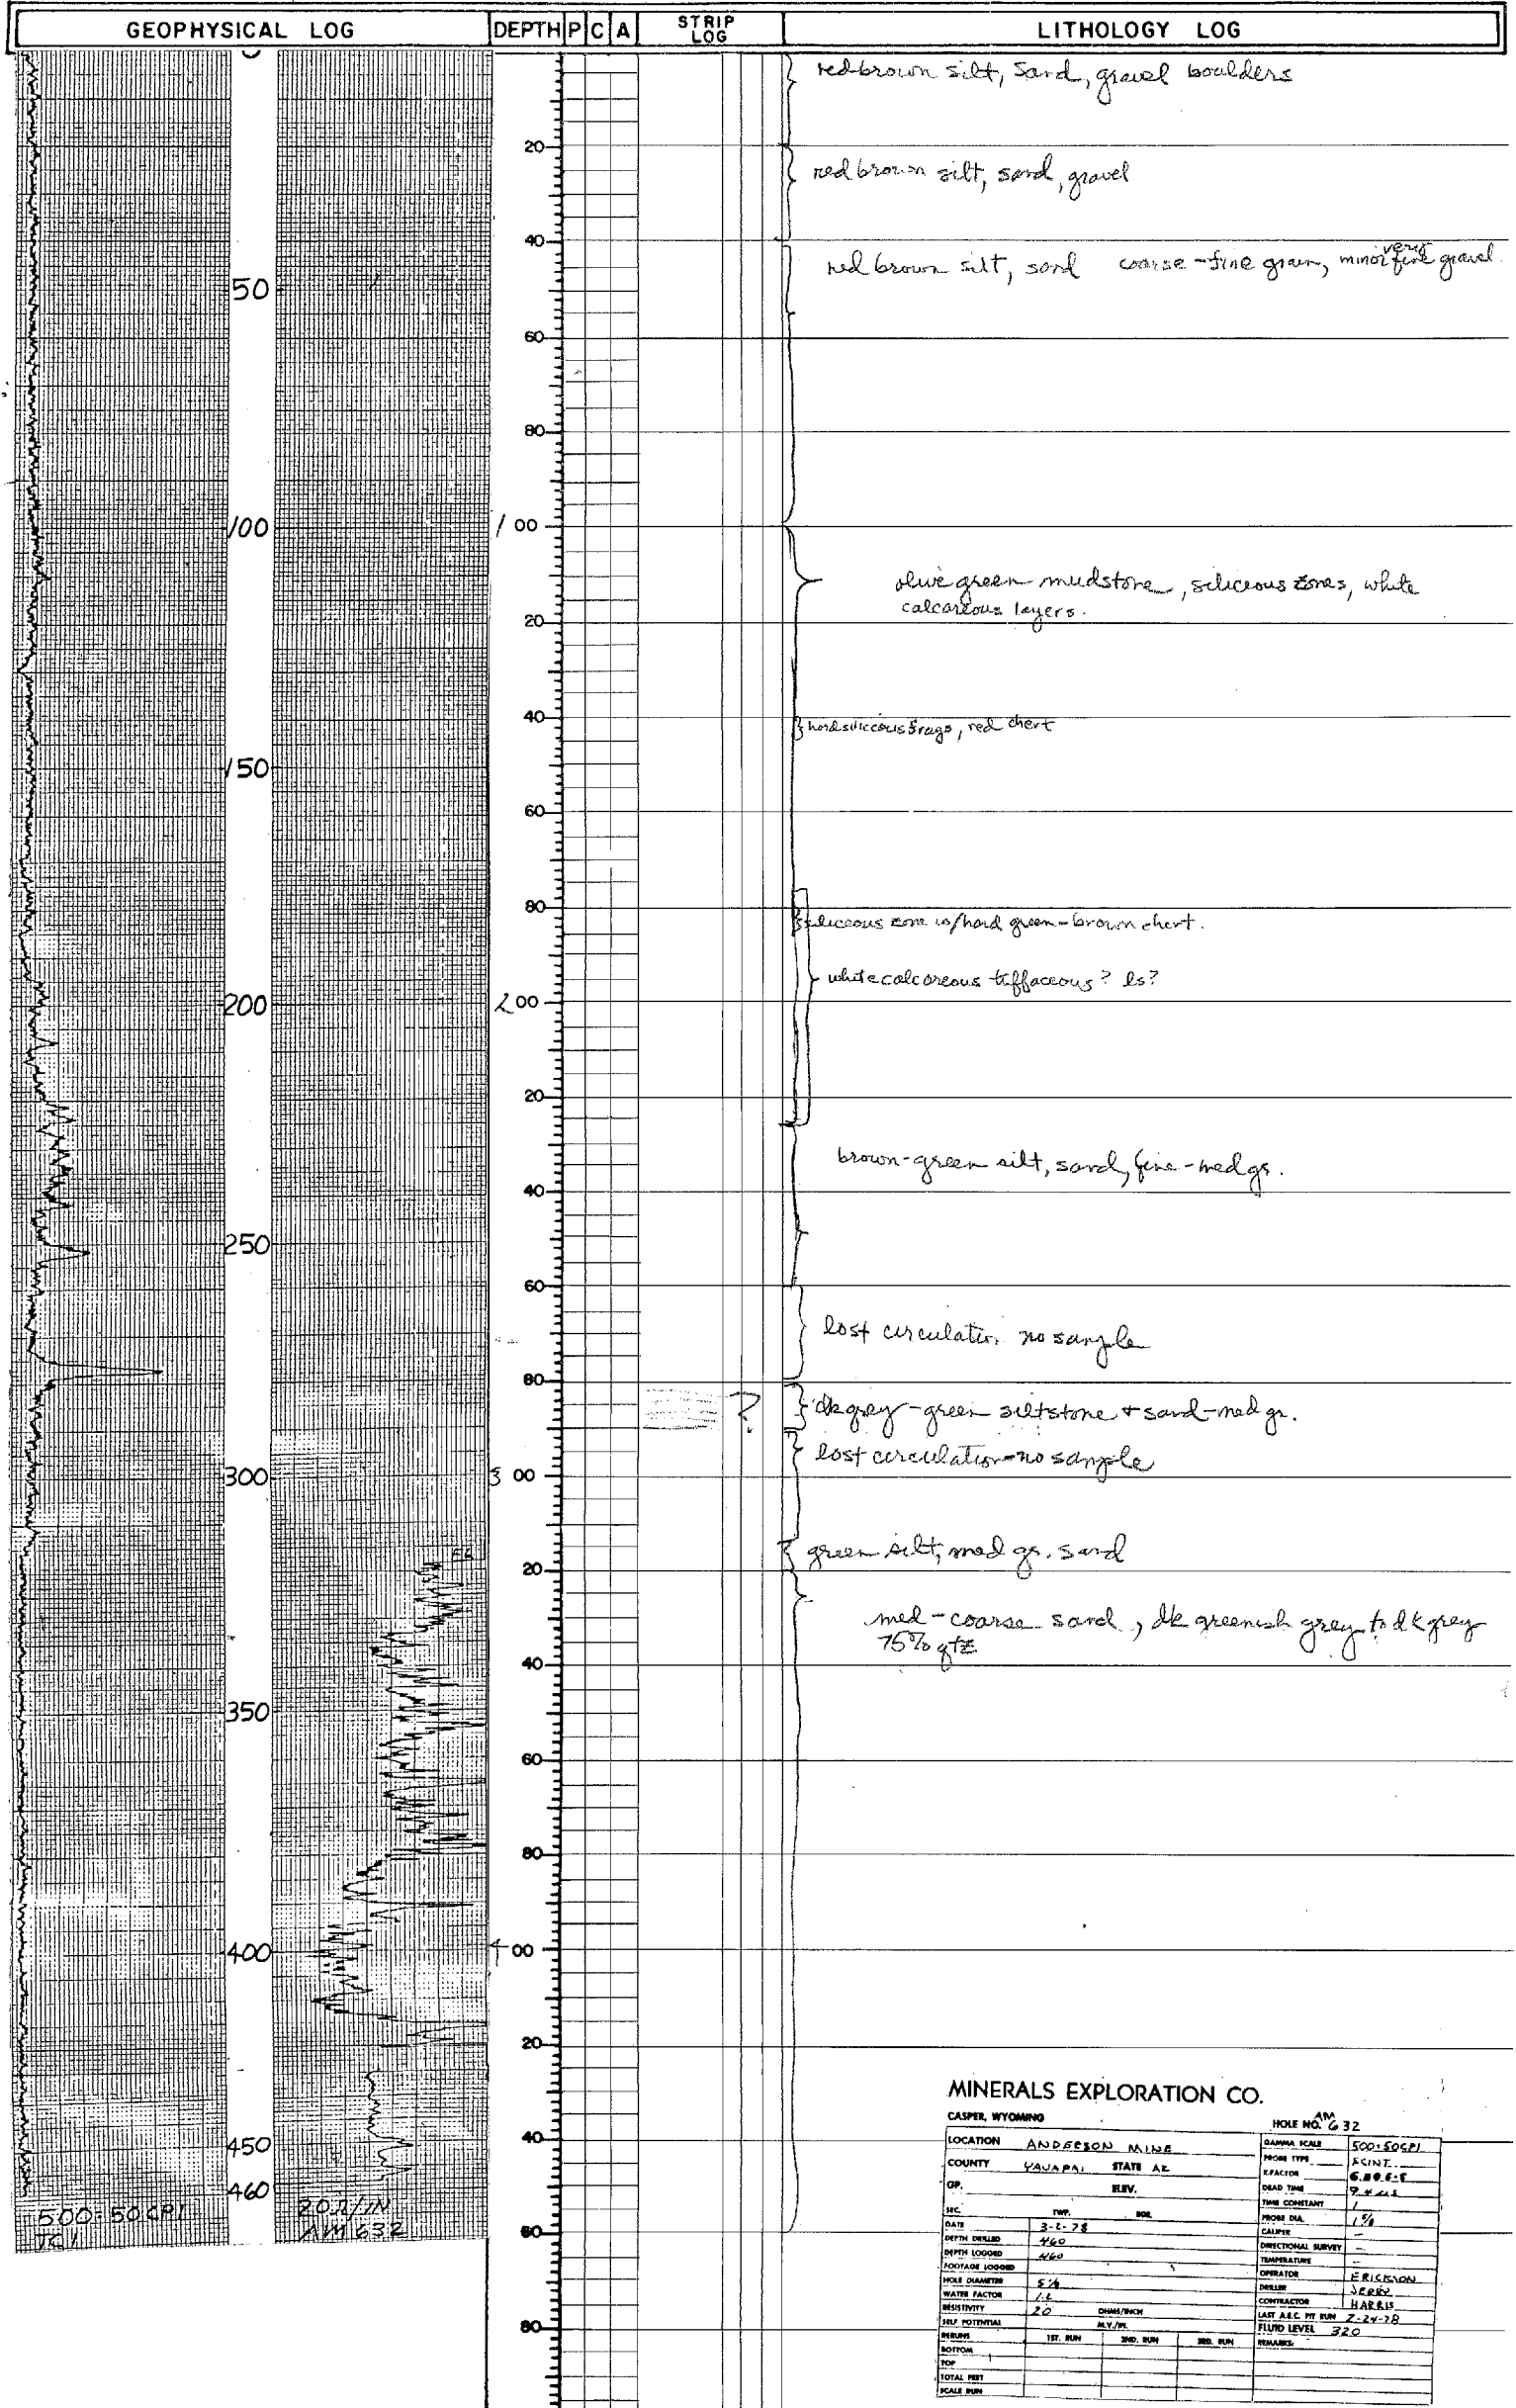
GEOPHYSICAL LOG | DEPTH | P | C | A | STRIP LOG | LITHOLOGY LOG

50
100
150
200
250
300
350
400
450
460
500: 50CPI
TC/
20Ω/IN
AM632

20
40
60
80
100
20
40
60
80
200
20
40
60
80
300
20
40
60
80
400
20
40
60
80

red-brown silt, Sand, gravel boulders

red brown silt, sand, gravel

red brown silt, sand coarse - fine grain, minor very fine gravel

olive green mudstone, siliceous zones, white calcareous layers.

hard siliceous frags, red chert

siliceous zone w/hard green-brown chert.

white calcareous tuffaceous? ls?

brown-green silt, sand, fine-med gr.

lost circulation no sample

?

dk grey-green siltstone + sand-med gr.

lost circulation-no sample

green silt, med gr. sand

med-coarse sand, dk greenish grey to dk grey 75% qtz

MINERALS EXPLORATION CO.
CASPER, WYOMING
HOLE NO. AM 632

| LOCATION | ANDERSON MINE | | |
|---|---|---|---|
| COUNTY | YAVAPAI | STATE | AZ |
| GP. | | ELEV. | |
| SEC. | TWP. | RGE. | |
| DATE | 3-1-78 | | |
| DEPTH DRILLED | 460 | | |
| DEPTH LOGGED | 460 | | |
| FOOTAGE LOGGED | | | |
| HOLE DIAMETER | 5¼ | | |
| WATER FACTOR | 1.1 | | |
| RESISTIVITY | 20 | OHMS/INCH | |
| SELF POTENTIAL | | M.V./IN. | |
| RERUNS | 1ST. RUN | 2ND. RUN | 3RD. RUN |
| BOTTOM | | | |
| TOP | | | |
| TOTAL FEET | | | |
| SCALE RUN | | | |

| GAMMA SCALE | 500:50CPI |
|---|---|
| PROBE TYPE | SCINT. |
| K-FACTOR | 6.80E-8 |
| DEAD TIME | 9.4 µS |
| TIME CONSTANT | 1 |
| PROBE DIA. | 1⅝ |
| CALIPER | — |
| DIRECTIONAL SURVEY | — |
| TEMPERATURE | — |
| OPERATOR | ERICKSON |
| DRILLER | JERRY |
| CONTRACTOR | HARRIS |
| LAST A.E.C. PIT RUN | 2-24-78 |
| FLUID LEVEL | 320 |
| REMARKS: | |